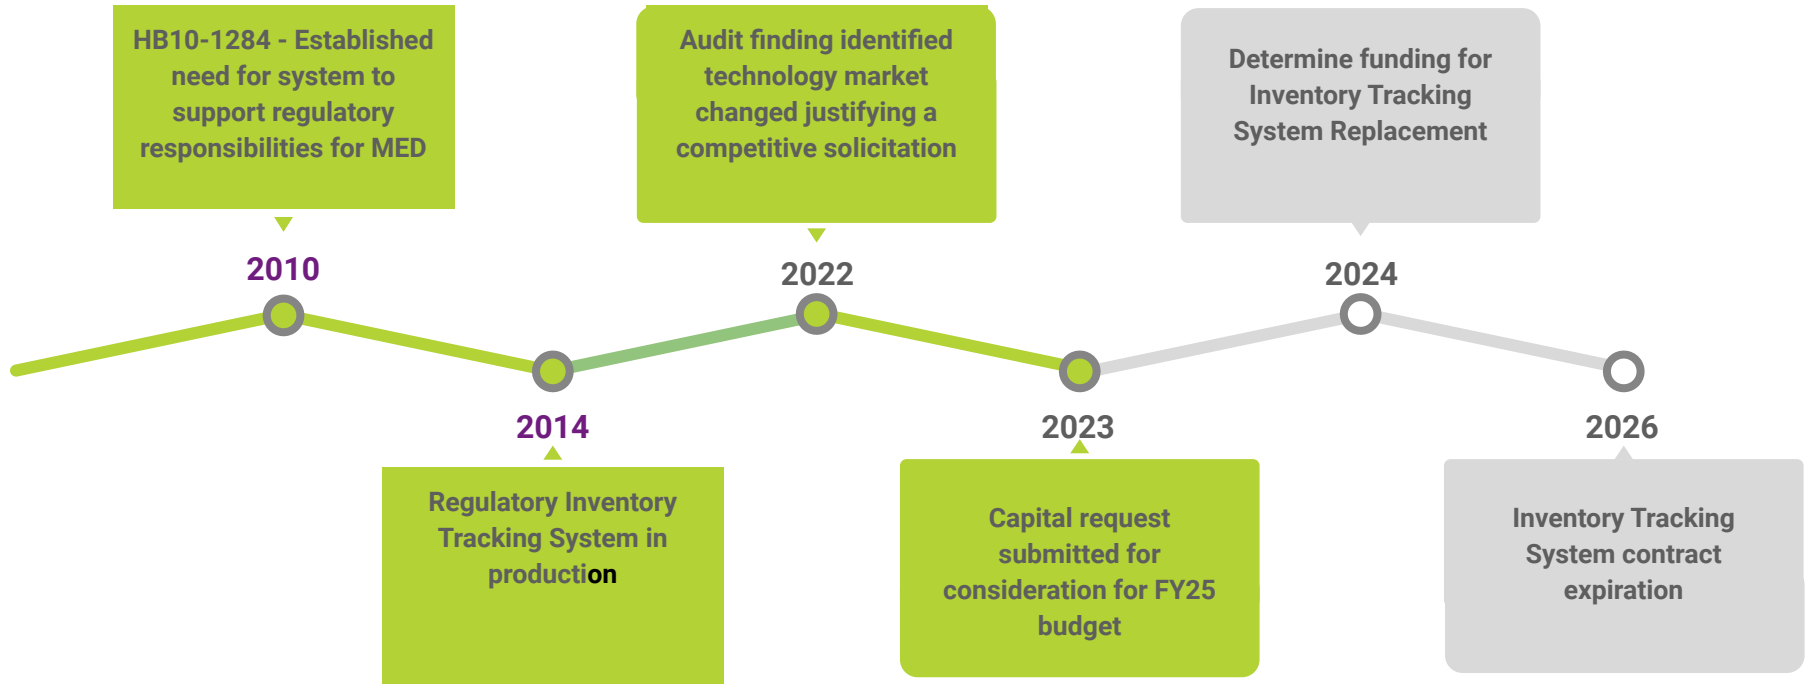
HB10-1284 - Established need for system to support regulatory responsibilities for MED

2010

Regulatory Inventory Tracking System in production

2014

Audit finding identified technology market changed justifying a competitive solicitation

2022

2023

Capital request submitted for consideration for FY25 budget

Determine funding for Inventory Tracking System Replacement

2024

2026

Inventory Tracking System contract expiration